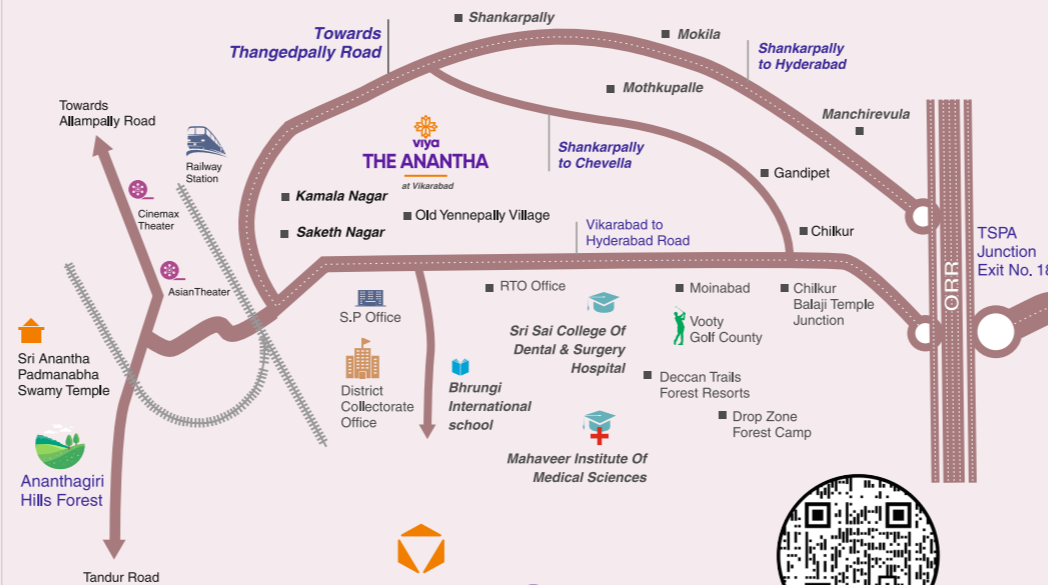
Towards Thangedpally Road

Shankarpally

Mokila

Shankarpally to Hyderabad

Mothkupalle

Manchirevula

Towards Allampally Road

Railway Station

viya THE ANANTHA at Vikarabad

Shankarpally to Chevella

Gandipet

Cinemax Theater

Kamala Nagar

Saketh Nagar

Old Yennepally Village

Vikarabad to Hyderabad Road

Chilkur

TSPA Junction Exit No. 18

ORR

AsianTheater

RTO Office

Moinabad

Chilkur Balaji Temple Junction

S.P Office

Sri Anantha Padmanabha Swamy Temple

Sri Sai College Of Dental & Surgery Hospital

Vooty Golf County

District Collectorate Office

Bhrungi International school

Deccan Trails Forest Resorts

Drop Zone Forest Camp

Ananthagiri Hills Forest

Mahaveer Institute Of Medical Sciences

Tandur Road